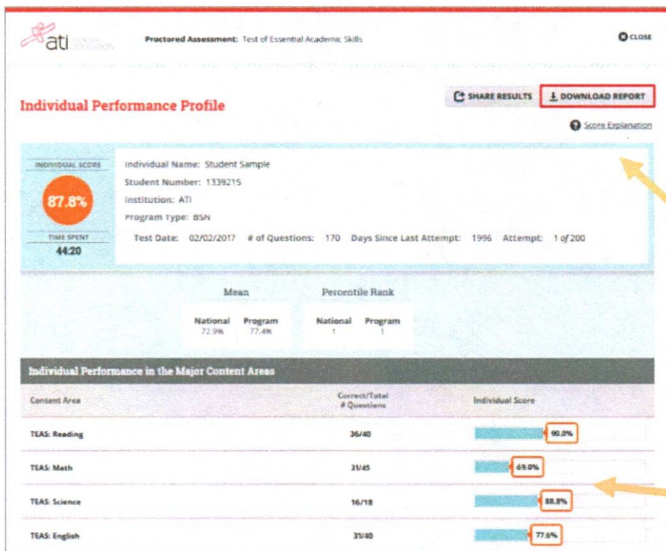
ati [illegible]

Proctored Assessment: Test of Essential Academic Skills

CLOSE

Individual Performance Profile

SHARE RESULTS

DOWNLOAD REPORT

Score Explanation

INDIVIDUAL SCORE

87.8%

TIME SPENT

44:20

Individual Name: Student Sample
Student Number: 1339215
Institution: ATI
Program Type: BSN

Test Date: 02/02/2017 # of Questions: 170 Days Since Last Attempt: 1996 Attempt: 1 of 200

| Mean | | Percentile Rank | |
|---|---|---|---|
| National | Program | National | Program |
| 72.9% | 77.4% | 1 | 1 |

Individual Performance in the Major Content Areas

| Content Area | Correct/Total # Questions | Individual Score |
|---|---|---|
| TEAS: Reading | 36/40 | 90.0% |
| TEAS: Math | 31/45 | 69.0% |
| TEAS: Science | 16/18 | 88.8% |
| TEAS: English | 31/40 | 77.6% |